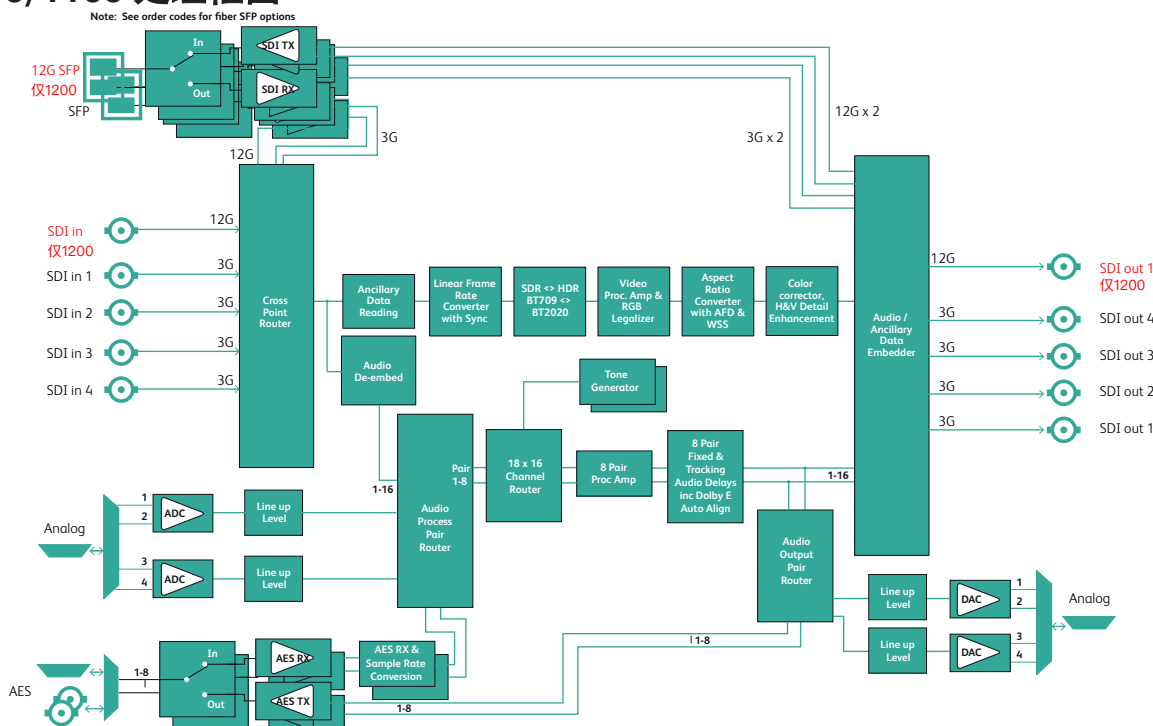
Note: See order codes for fiber SFP options

12G SFP
仅1200
SFP

In
Out
SDI TX
SDI RX

12G x 2
3G x 2
3G
12G

SDI in
仅1200
12G
SDI in 1
3G
SDI in 2
3G
SDI in 3
3G
SDI in 4
3G

Cross Point Router

Ancillary Data Reading

Linear Frame Rate Converter with Sync

SDR <> HDR BT709 <> BT2020

Video Proc. Amp & RGB Legalizer

Aspect Ratio Converter with AFD & WSS

Color corrector, H&V Detail Enhancement

Audio / Ancillary Data Embedder

12G
SDI out 1
仅1200
3G
SDI out 4
3G
SDI out 3
3G
SDI out 2
3G
SDI out 1

Audio De-embed

Tone Generator

Pair 1-8
1-16
Audio Process Pair Router

18 x 16 Channel Router

8 Pair Proc Amp

8 Pair Fixed & Tracking Audio Delays inc Dolby E Auto Align

1-16

Analog
1
2
ADC
Line up Level
3
4
ADC
Line up Level

Audio Output Pair Router

Line up Level
DAC
1
2
Line up Level
DAC
3
4
Analog

1-8

AES
1-8
In
Out
AES RX
AES TX
AES RX & Sample Rate Conversion
1-8